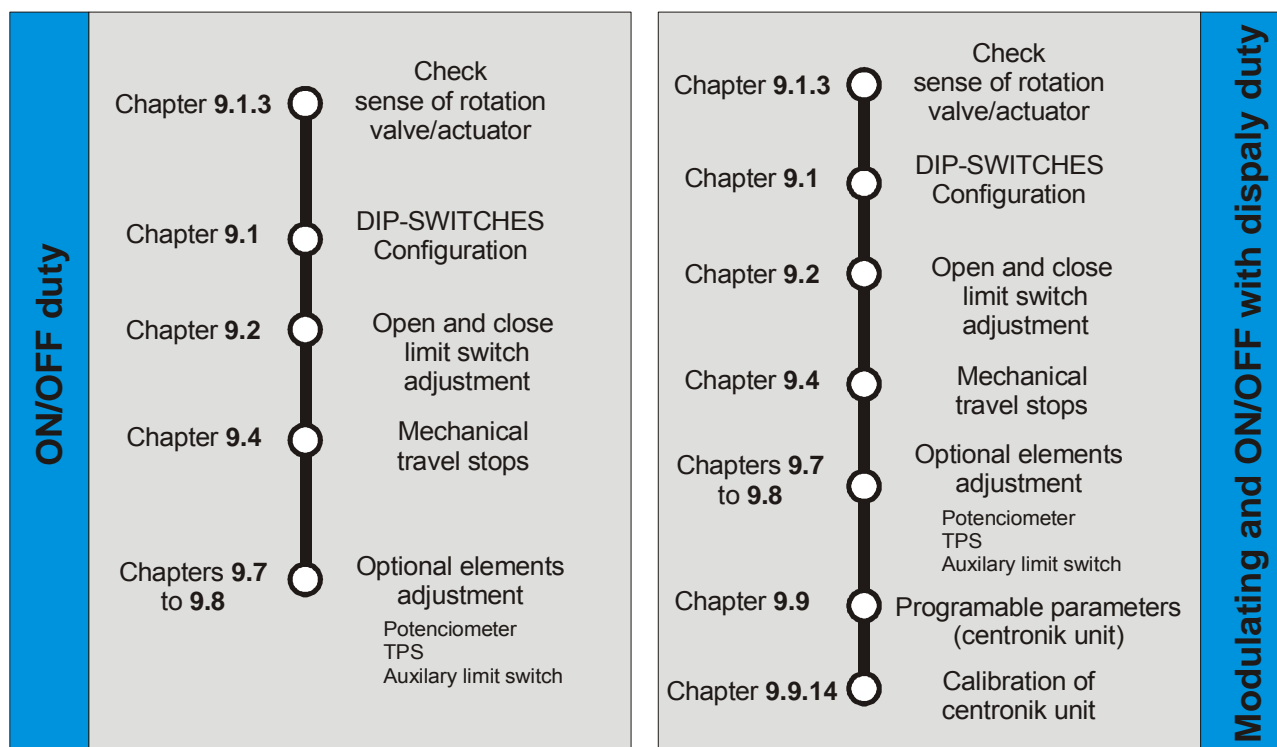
ON/OFF duty

Chapter **9.1.3** Check sense of rotation valve/actuator

Chapter **9.1** DIP-SWITCHES Configuration

Chapter **9.2** Open and close limit switch adjustment

Chapter **9.4** Mechanical travel stops

Chapters **9.7** to **9.8** Optional elements adjustment

Potenciometer
TPS
Auxilary limit switch

Chapter **9.1.3** Check sense of rotation valve/actuator

Chapter **9.1** DIP-SWITCHES Configuration

Chapter **9.2** Open and close limit switch adjustment

Chapter **9.4** Mechanical travel stops

Chapters **9.7** to **9.8** Optional elements adjustment

Potenciometer
TPS
Auxilary limit switch

Chapter **9.9** Programable parameters (centronik unit)

Chapter **9.9.14** Calibration of centronik unit

Modulating and ON/OFF with dispaly duty